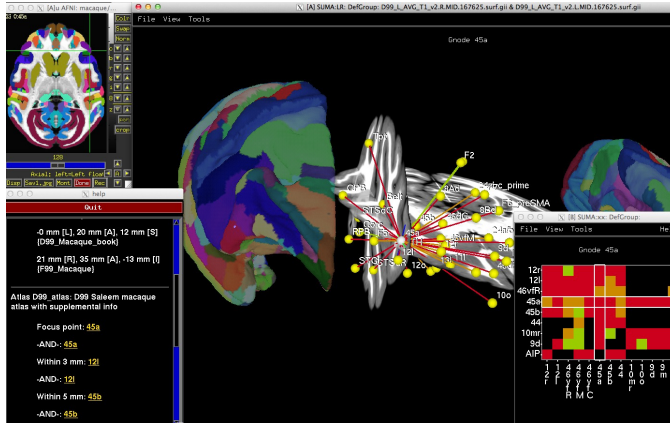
[A]: AFNI: macaque/

Colr
Swap
Norm
crop

120

Axial: left=Left floor

Disp Save1.jpg Mont Done Rec

[A] SUMA:LR: DefGroup: D99_L_AVG_T1_v2.R.MID.167625.surf.gii & D99_L_AVG_T1_v2.L.MID.167625.surf.gii

File View Tools

Gnode 45a

help

Quit

-0 mm [L], 20 mm [A], 12 mm [S] [D99_Macaque_book]

21 mm [R], 35 mm [A], -13 mm [I] [F99_Macaque]

Atlas D99_atlas: D99 Saleem macaque atlas with supplemental info

Focus point: 45a

-AND-: 45a

Within 3 mm: 12l

-AND-: 12l

Within 5 mm: 45b

-AND-: 45b

F2
Tpt
orbc_prime
8Ad
preSMA
PFG
Pal
RPB
STSd
45a
12l
12o
STG
10o
45b
8Bs
9d
13l

[B] SUMA:xx: DefGroup:

File View Tools He

Gnode 45a

12r
12l
46vfR
45a
45b
44
10mr
9d
AIP

1 2 r
1 2 l
4 6 v f R
4 5 a
4 5 b
4 4
1 0 m r
9 d
A I P